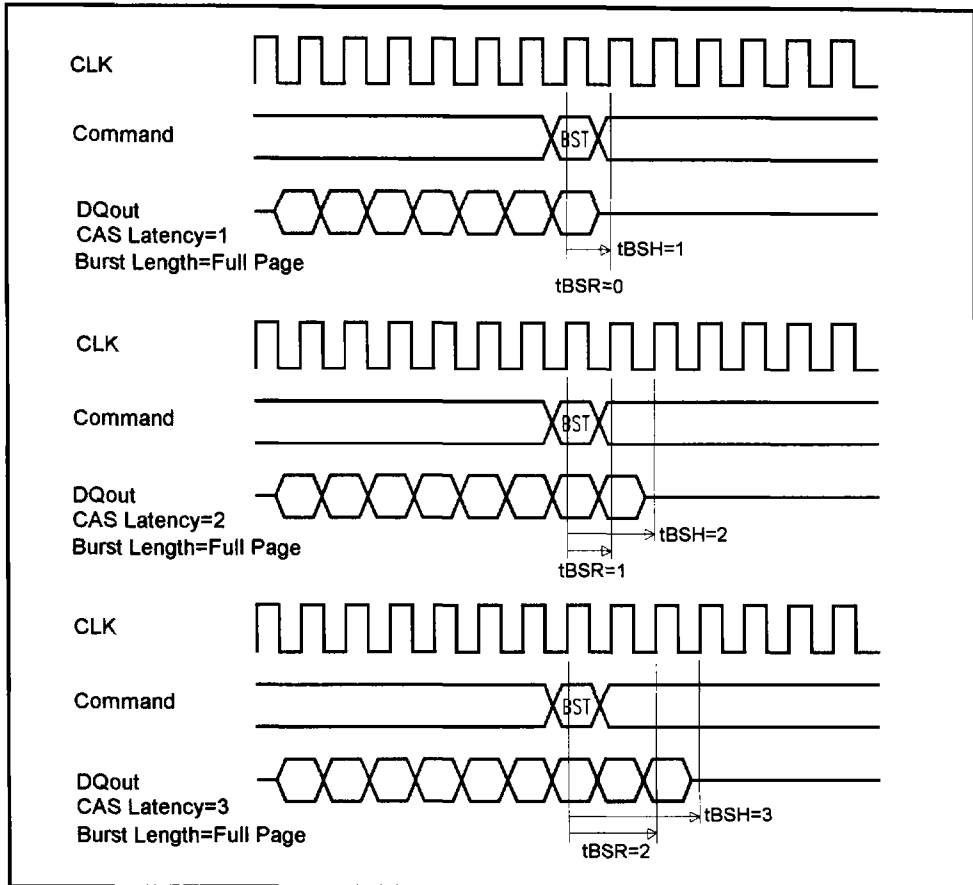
CLK

Command

BST

DQout
CAS Latency=1
Burst Length=Full Page

tBSH=1

tBSR=0

CLK

Command

BST

DQout
CAS Latency=2
Burst Length=Full Page

tBSH=2

tBSR=1

CLK

Command

BST

DQout
CAS Latency=3
Burst Length=Full Page

tBSH=3

tBSR=2